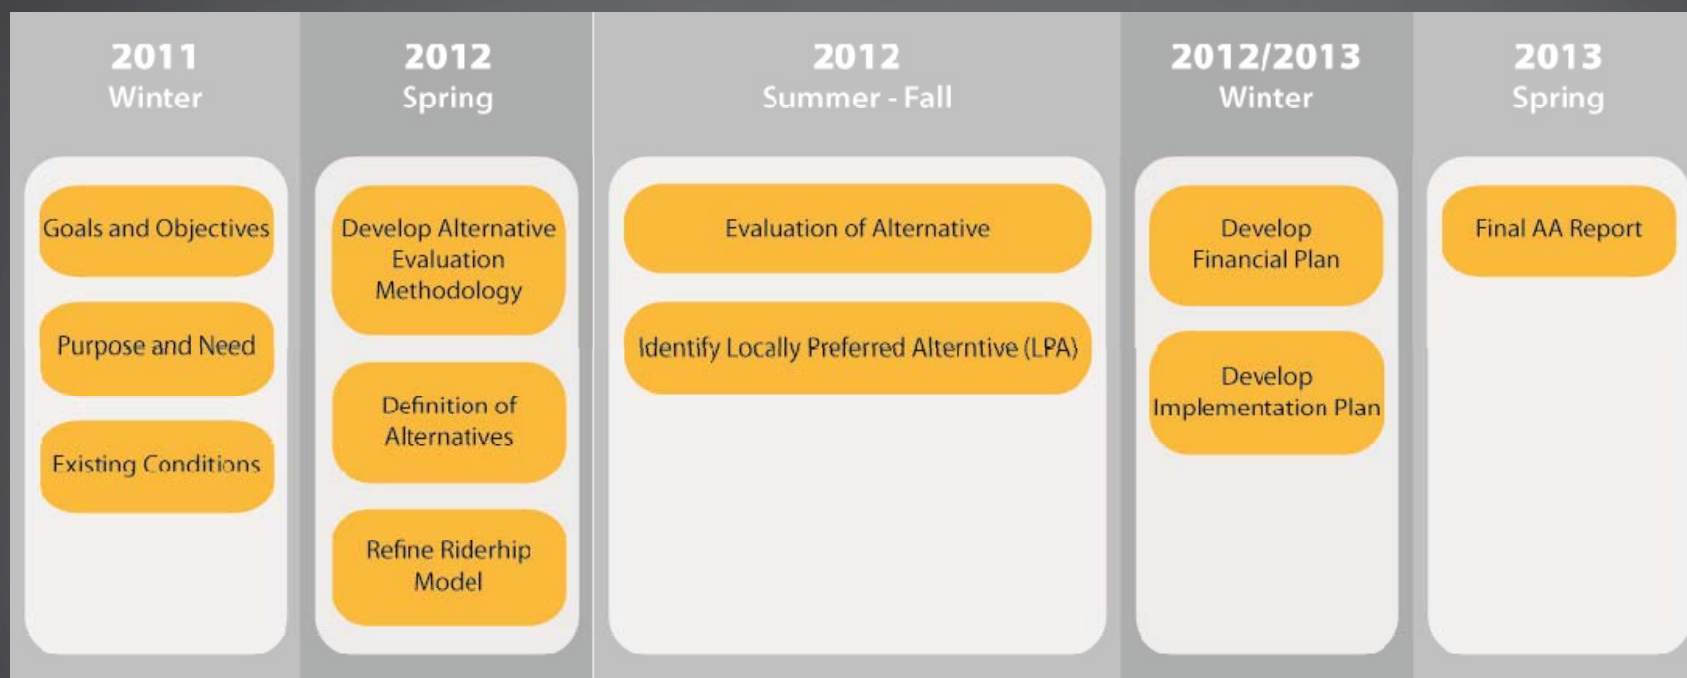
2011
Winter

Goals and Objectives

Purpose and Need

Existing Conditions

2012
Spring

Develop Alternative Evaluation Methodology

Definition of Alternatives

Refine Riderhip Model

2012
Summer - Fall

Evaluation of Alternative

Identify Locally Preferred Alterntive (LPA)

2012/2013
Winter

Develop Financial Plan

Develop Implementation Plan

2013
Spring

Final AA Report